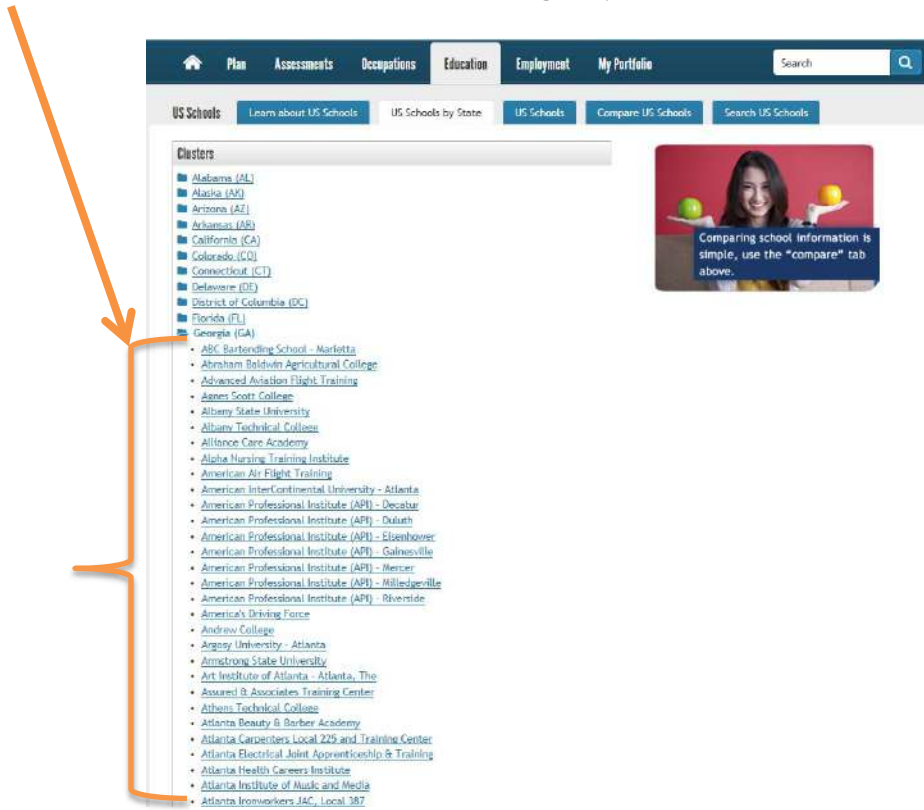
Plan Assessments Occupations Education Employment My Portfolio Search

US Schools Learn about US Schools US Schools by State US Schools Compare US Schools Search US Schools

Clusters

Alabama (AL)
Alaska (AK)
Arizona (AZ)
Arkansas (AR)
California (CA)
Colorado (CO)
Connecticut (CT)
Delaware (DE)
District of Columbia (DC)
Florida (FL)
Georgia (GA)

- ABC Bartending School - Marietta
- Abraham Baldwin Agricultural College
- Advanced Aviation Flight Training
- Agnes Scott College
- Albany State University
- Albany Technical College
- Alliance Care Academy
- Alpha Nursing Training Institute
- American Air Flight Training
- American InterContinental University - Atlanta
- American Professional Institute (API) - Decatur
- American Professional Institute (API) - Duluth
- American Professional Institute (API) - Eisenhower
- American Professional Institute (API) - Gainesville
- American Professional Institute (API) - Mercer
- American Professional Institute (API) - Milledgeville
- American Professional Institute (API) - Riverside
- America's Driving Force
- Andrew College
- Argosy University - Atlanta
- Armstrong State University
- Art Institute of Atlanta - Atlanta, The
- Assured & Associates Training Center
- Athens Technical College
- Atlanta Beauty & Barber Academy
- Atlanta Carpenters Local 225 and Training Center
- Atlanta Electrical Joint Apprenticeship & Training
- Atlanta Health Careers Institute
- Atlanta Institute of Music and Media
- Atlanta Ironworkers JAC, Local 387

Comparing school information is simple, use the "compare" tab above.